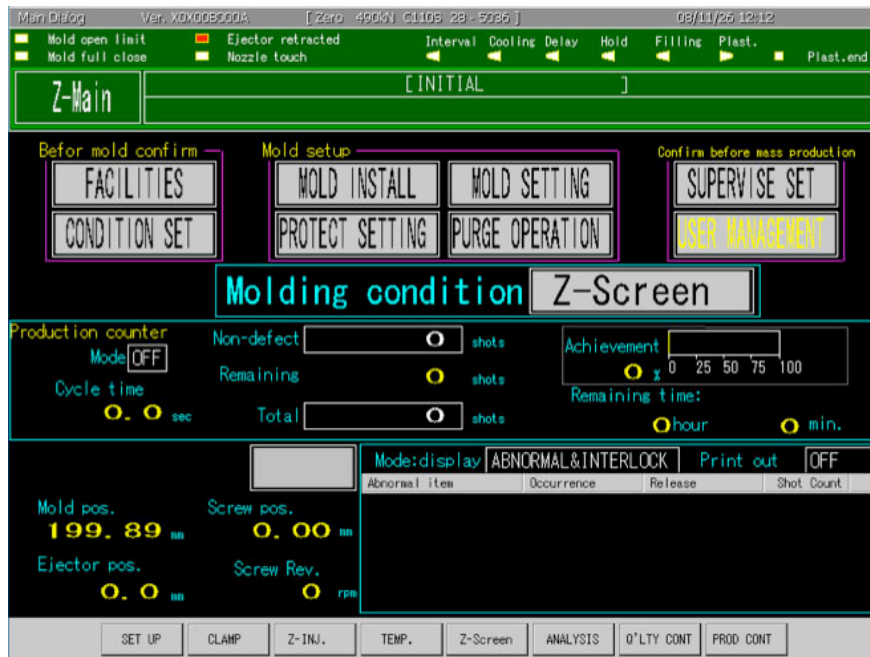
Main Dialog Ver. X0X00B000A [ Zero 490kN C110S 28 - 5036 ] 08/11/26 12:12

Mold open limit
Mold full close
Ejector retracted
Nozzle touch
Interval Cooling Delay Hold Filling Plast. Plast.end

Z-Main

[ INITIAL ]

Befor mold confirm
FACILITIES
CONDITION SET

Mold setup
MOLD INSTALL
MOLD SETTING
PROTECT SETTING
PURGE OPERATION

Confirm before mass production
SUPERVISE SET
USER MANAGEMENT

Molding condition Z-Screen

Production counter
Mode OFF
Cycle time
0. 0 sec
Non-defect 0 shots
Remaining 0 shots
Total 0 shots

Achievement
0 % 0 25 50 75 100
Remaining time:
0 hour 0 min.

Mode:display ABNORMAL&INTERLOCK Print out OFF

| Abnormal item | Occurrence | Release | Shot Count |
|---|---|---|---|

Mold pos.
199. 89 mm
Screw pos.
0. 00 mm
Ejector pos.
0. 0 mm
Screw Rev.
0 rpm

SET UP CLAMP Z-INJ. TEMP. Z-Screen ANALYSIS Q'LTY CONT PROD CONT